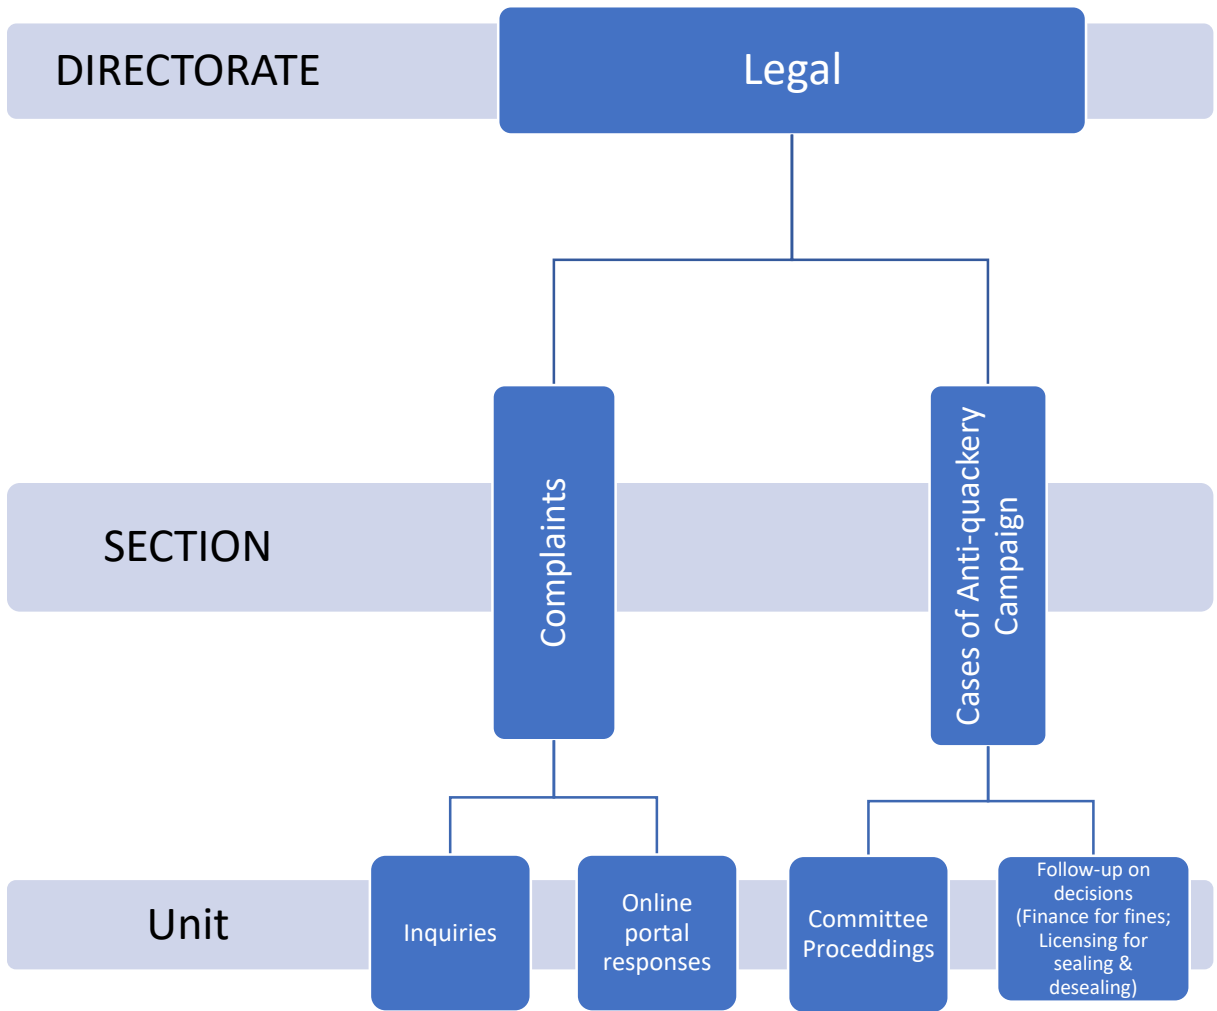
DIRECTORATE

Legal

SECTION

Complaints

Cases of Anti-quackery Campaign

Unit

Inquiries

Online portal responses

Committee Proceddings

Follow-up on decisions (Finance for fines; Licensing for sealing & desealing)